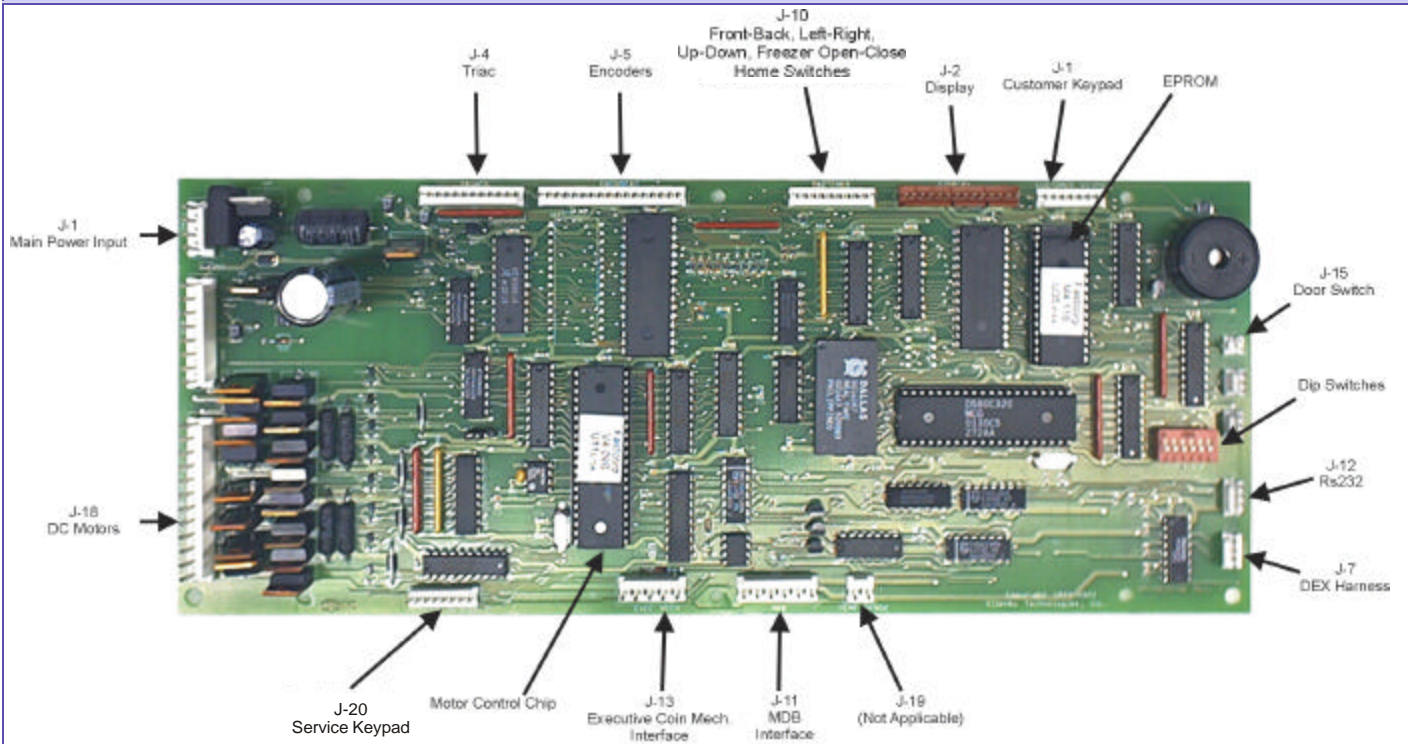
J-10
Front-Back, Left-Right, Up-Down, Freezer Open-Close Home Switches

J-4
Triac

J-5
Encoders

J-2
Display

J-1
Customer Keypad

EPROM

J-1
Main Power Input

J-15
Door Switch

Dip Switches

J-12
Rs232

J-18
DC Motors

J-7
DEX Harness

J-20
Service Keypad

Motor Control Chip

J-13
Executive Coin Mech. Interface

J-11
MDB Interface

J-19
(Not Applicable)